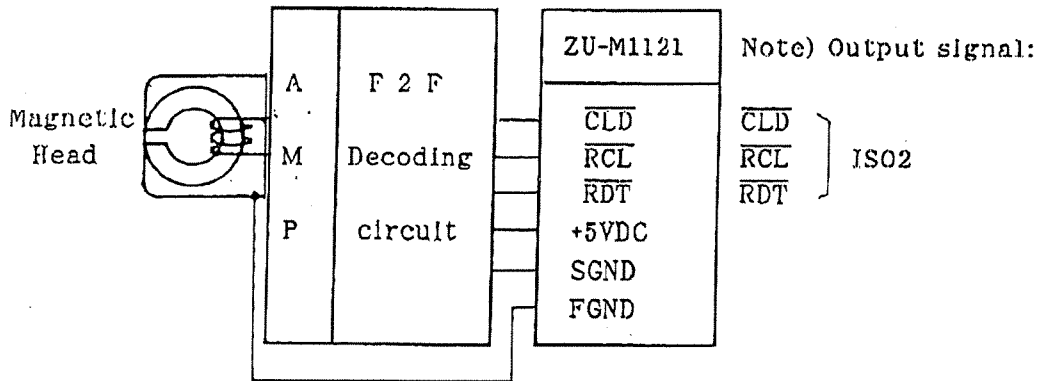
Magnetic Head

A
M
P

F 2 F
Decoding
circuit

ZU-M1121

$\overline{CLD}$
$\overline{RCL}$
$\overline{RDT}$
+5VDC
SGND
FGND

Note) Output signal:

$\overline{CLD}$
$\overline{RCL}$
$\overline{RDT}$
ISO2